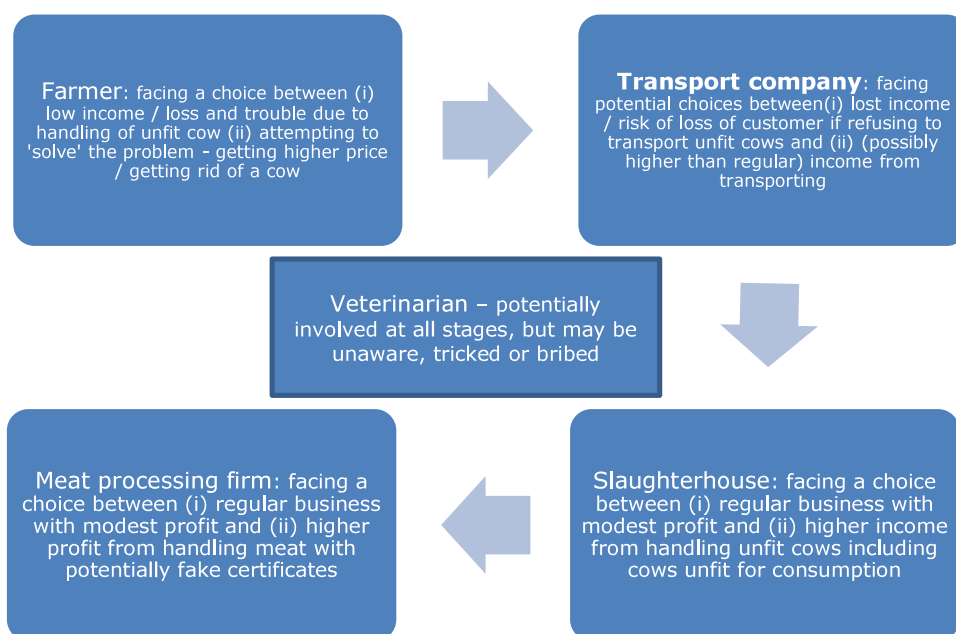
Farmer: facing a choice between (i) low income / loss and trouble due to handling of unfit cow (ii) attempting to 'solve' the problem - getting higher price / getting rid of a cow

Transport company: facing potential choices between(i) lost income / risk of loss of customer if refusing to transport unfit cows and (ii) (possibly higher than regular) income from transporting

Veterinarian – potentially involved at all stages, but may be unaware, tricked or bribed

Slaughterhouse: facing a choice between (i) regular business with modest profit and (ii) higher income from handling unfit cows including cows unfit for consumption

Meat processing firm: facing a choice between (i) regular business with modest profit and (ii) higher profit from handling meat with potentially fake certificates